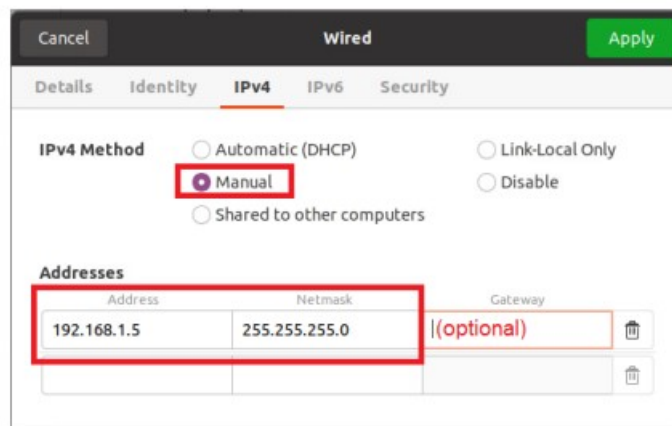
Cancel Wired Apply

Details Identity IPv4 IPv6 Security

IPv4 Method
Automatic (DHCP)
Manual
Shared to other computers
Link-Local Only
Disable

Addresses

| Address | Netmask | Gateway |
|---|---|---|
| 192.168.1.5 | 255.255.255.0 | (optional) |
| | | |